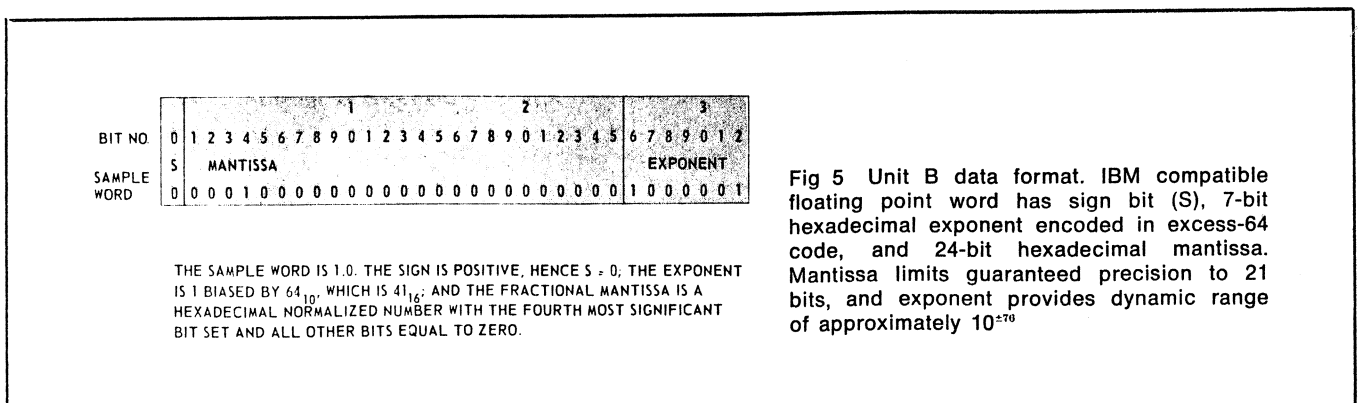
| | | 1 | 2 | 3 |
|---|---|---|---|---|
| BIT NO. | 0 | 1 2 3 4 5 6 7 8 9 0 1 2 3 4 5 6 7 8 9 0 1 2 3 4 5 | | 6 7 8 9 0 1 2 |
| SAMPLE WORD | S | MANTISSA | | EXPONENT |
| | 0 | 0 0 0 1 0 0 0 0 0 0 0 0 0 0 0 0 0 0 0 0 0 0 0 0 | | 1 0 0 0 0 0 1 |

THE SAMPLE WORD IS 1.0. THE SIGN IS POSITIVE, HENCE S = 0; THE EXPONENT IS 1 BIASED BY $64_{10}$, WHICH IS $41_{16}$; AND THE FRACTIONAL MANTISSA IS A HEXADECIMAL NORMALIZED NUMBER WITH THE FOURTH MOST SIGNIFICANT BIT SET AND ALL OTHER BITS EQUAL TO ZERO.

Fig 5 Unit B data format. IBM compatible floating point word has sign bit (S), 7-bit hexadecimal exponent encoded in excess-64 code, and 24-bit hexadecimal mantissa. Mantissa limits guaranteed precision to 21 bits, and exponent provides dynamic range of approximately $10^{\pm 76}$